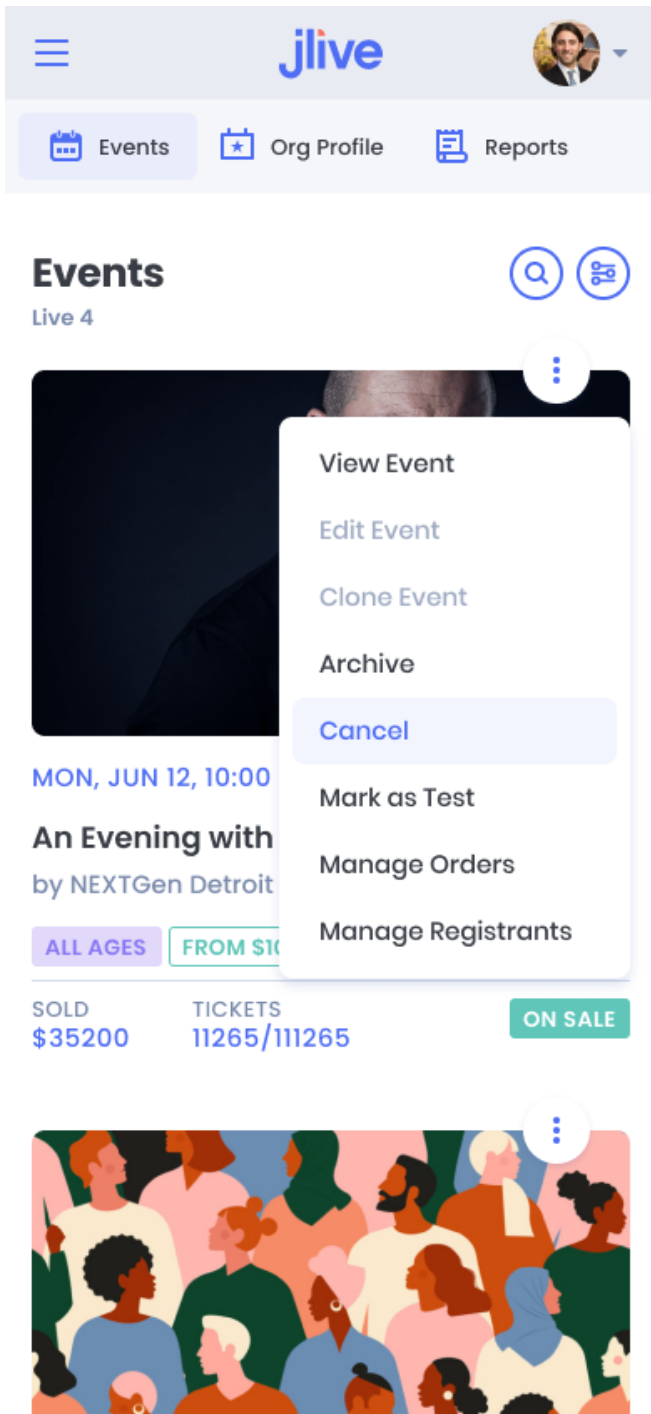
jlive

Events
Org Profile
Reports

Events
Live 4

View Event
Edit Event
Clone Event
Archive
Cancel
Mark as Test
Manage Orders
Manage Registrants

MON, JUN 12, 10:00 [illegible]

An Evening with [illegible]

by NEXTGen Detroit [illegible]

ALL AGES
FROM $1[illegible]

SOLD
$35200

TICKETS
11265/111265

ON SALE